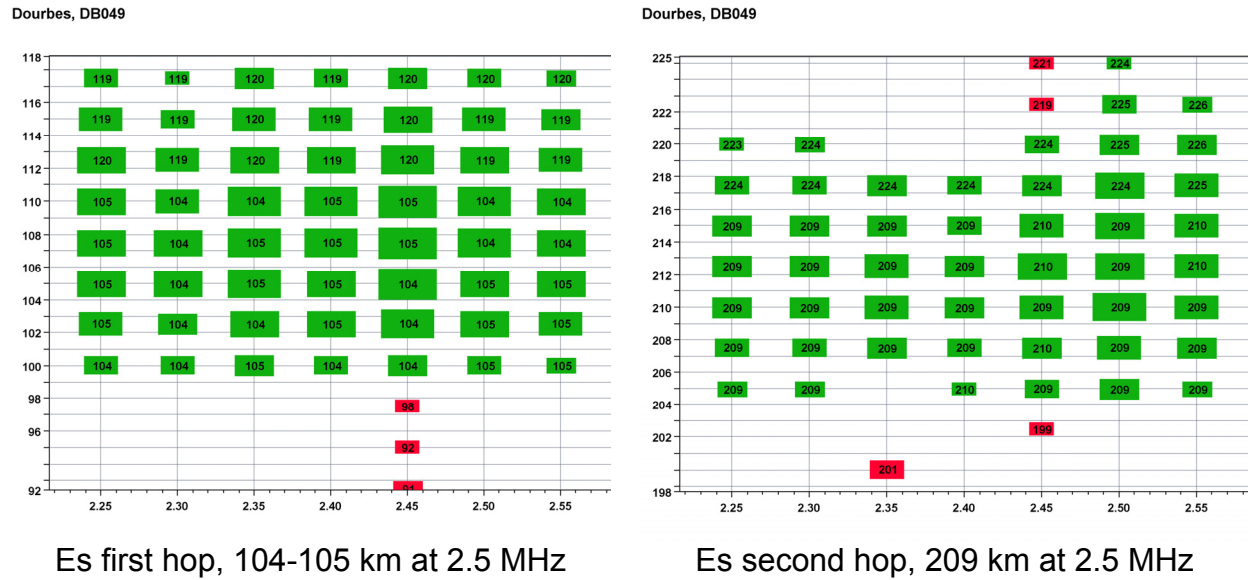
Dourbes, DB049

118
116
114
112
110
108
106
104
102
100
98
96
92

| | 2.25 | 2.30 | 2.35 | 2.40 | 2.45 | 2.50 | 2.55 |
|---|---|---|---|---|---|---|---|
| row 1 | 119 | 119 | 120 | 119 | 120 | 120 | 120 |
| row 2 | 119 | 119 | 120 | 119 | 120 | 119 | 119 |
| row 3 | 120 | 119 | 120 | 119 | 120 | 119 | 119 |
| row 4 | 105 | 104 | 104 | 105 | 105 | 104 | 104 |
| row 5 | 105 | 104 | 105 | 105 | 105 | 104 | 104 |
| row 6 | 105 | 104 | 105 | 105 | 104 | 105 | 105 |
| row 7 | 105 | 104 | 104 | 105 | 104 | 105 | 105 |
| row 8 | 104 | 104 | 105 | 104 | 104 | 105 | 105 |

98
92
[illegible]

Es first hop, 104-105 km at 2.5 MHz

Dourbes, DB049

225
222
220
218
216
214
212
210
208
206
204
202
198

| | 2.25 | 2.30 | 2.35 | 2.40 | 2.45 | 2.50 | 2.55 |
|---|---|---|---|---|---|---|---|
| row 1 | | | | | 221 | 224 | |
| row 2 | | | | | 219 | 225 | 226 |
| row 3 | 223 | 224 | | | 224 | 225 | 226 |
| row 4 | 224 | 224 | 224 | 224 | 224 | 224 | 225 |
| row 5 | 209 | 209 | 209 | 209 | 210 | 209 | 210 |
| row 6 | 209 | 209 | 209 | 209 | 210 | 209 | 210 |
| row 7 | 209 | 209 | 209 | 209 | 209 | 209 | 209 |
| row 8 | 209 | 209 | 209 | 209 | 210 | 209 | 209 |
| row 9 | 209 | 209 | | 210 | 209 | 209 | 209 |

199
201

Es second hop, 209 km at 2.5 MHz